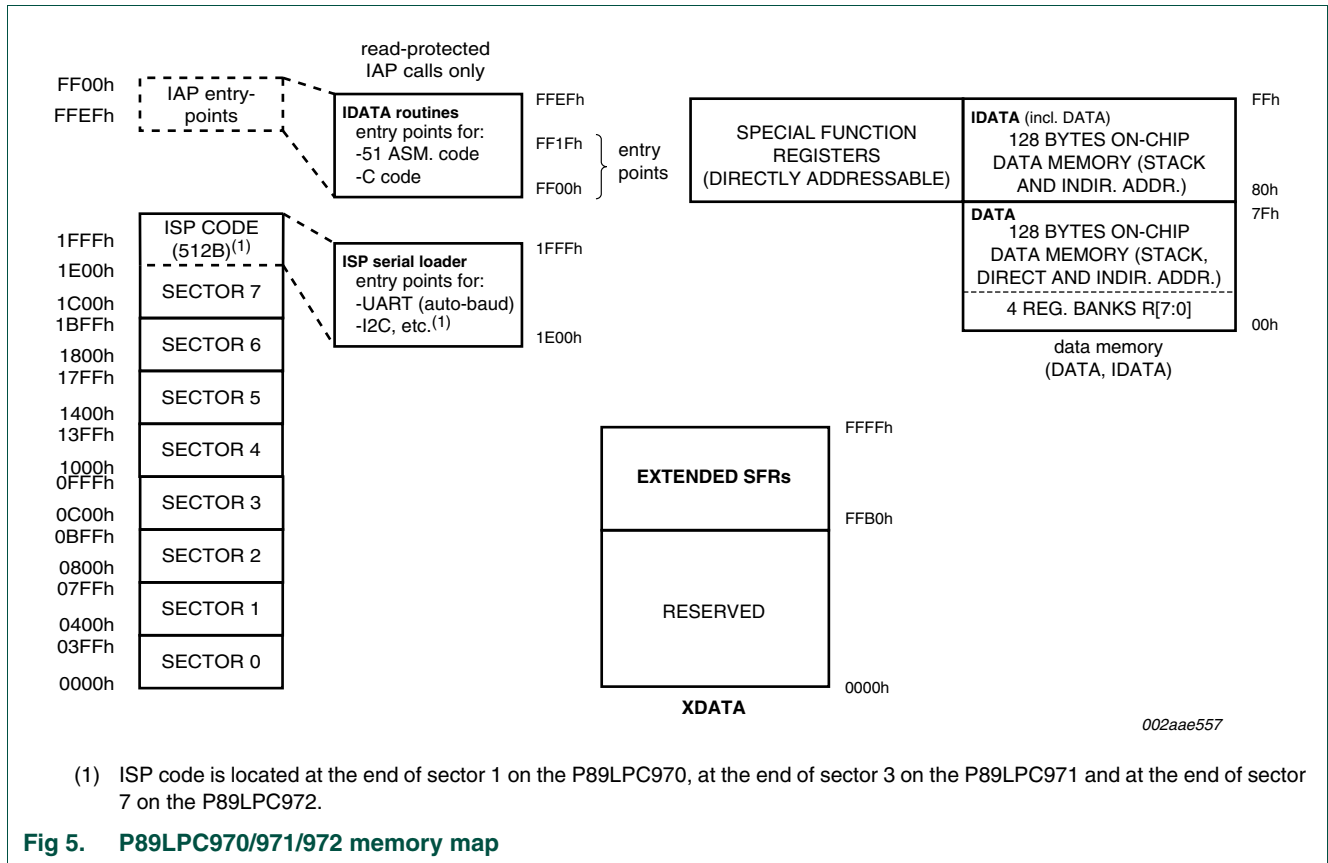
read-protected IAP calls only

FF00h
FFEFh

IAP entry-points

IDATA routines
entry points for:
-51 ASM. code
-C code

FFEFh
FF1Fh
FF00h

entry points

SPECIAL FUNCTION REGISTERS (DIRECTLY ADDRESSABLE)

IDATA (incl. DATA)
128 BYTES ON-CHIP DATA MEMORY (STACK AND INDIR. ADDR.)

FFh
80h
7Fh

DATA
128 BYTES ON-CHIP DATA MEMORY (STACK, DIRECT AND INDIR. ADDR.)

4 REG. BANKS R[7:0]

00h

data memory (DATA, IDATA)

1FFFh
1E00h
1C00h
1BFFh
1800h
17FFh
1400h
13FFh
1000h
0FFFh
0C00h
0BFFh
0800h
07FFh
0400h
03FFh
0000h

ISP CODE (512B)$^{(1)}$
SECTOR 7
SECTOR 6
SECTOR 5
SECTOR 4
SECTOR 3
SECTOR 2
SECTOR 1
SECTOR 0

ISP serial loader
entry points for:
-UART (auto-baud)
-I2C, etc.$^{(1)}$

1FFFh
1E00h

FFFFh
EXTENDED SFRs
FFB0h
RESERVED
0000h
XDATA

002aae557

(1) ISP code is located at the end of sector 1 on the P89LPC970, at the end of sector 3 on the P89LPC971 and at the end of sector 7 on the P89LPC972.

Fig 5. P89LPC970/971/972 memory map